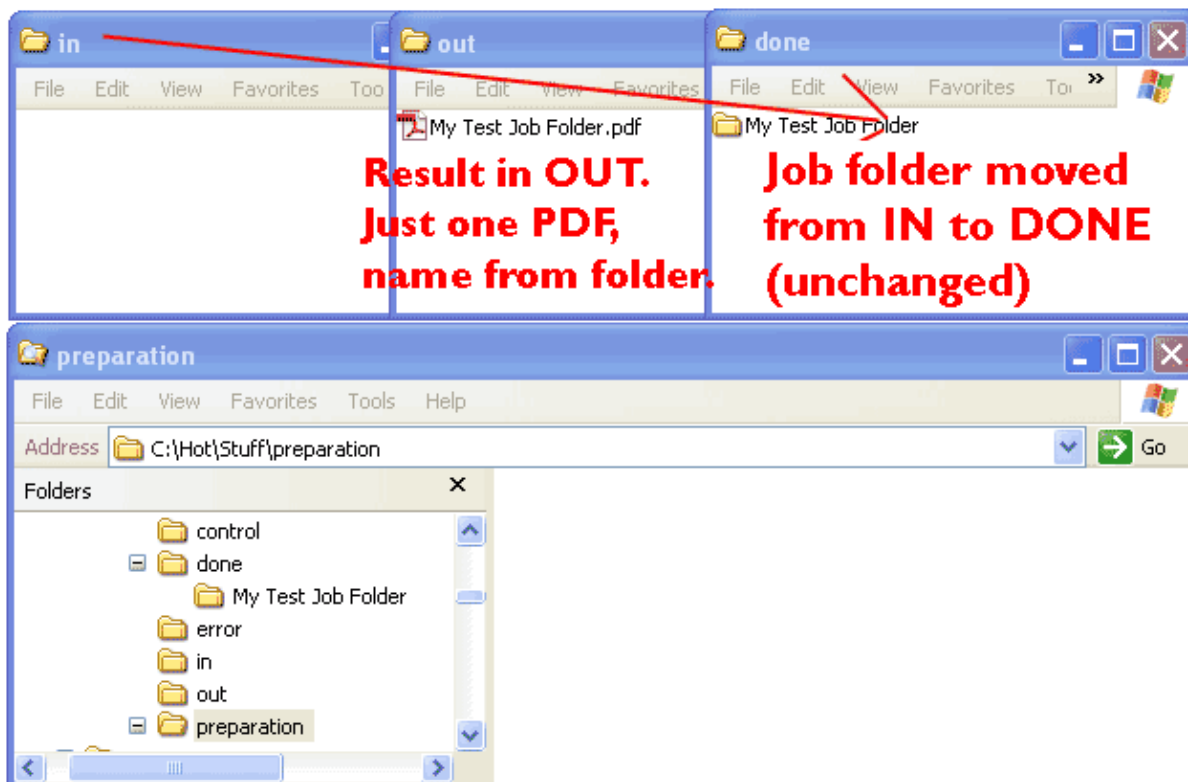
in

File Edit View Favorites Too

out

File Edit View Favorites

My Test Job Folder.pdf

Result in OUT. Just one PDF, name from folder.

done

File Edit View Favorites To »

My Test Job Folder

Job folder moved from IN to DONE (unchanged)

preparation

File Edit View Favorites Tools Help

Address C:\Hot\Stuff\preparation

Go

Folders ×

control
done
My Test Job Folder
error
in
out
preparation